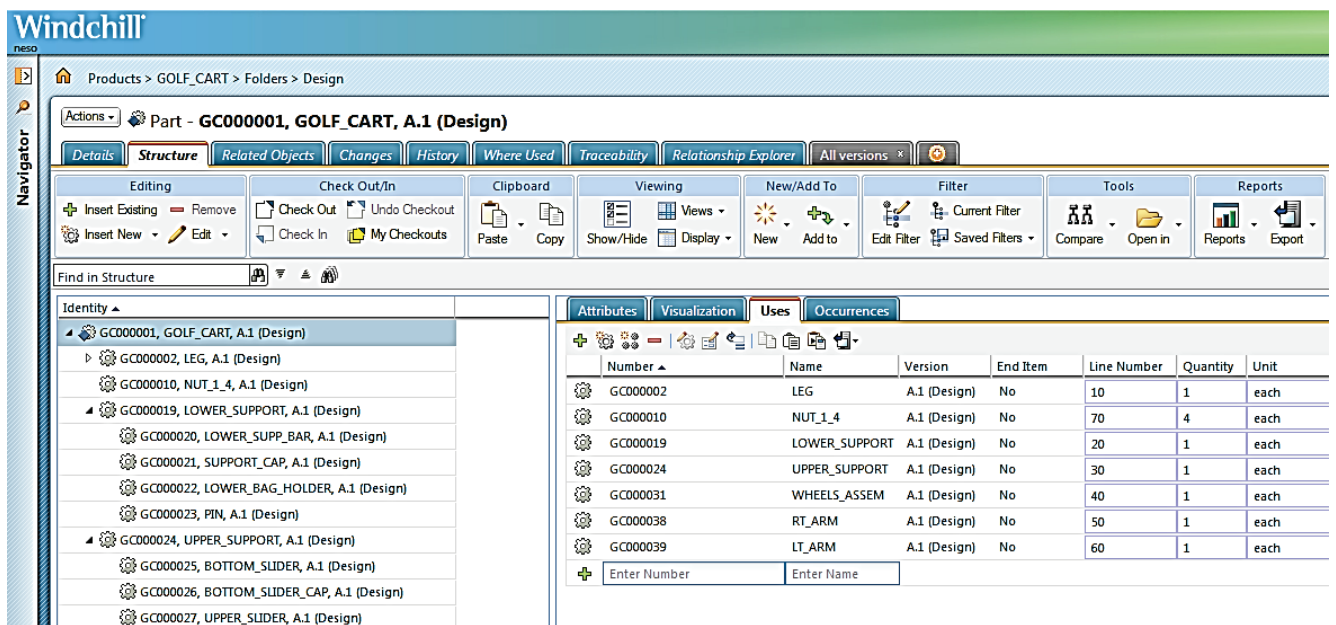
Windchill
neso

Navigator

Products > GOLF_CART > Folders > Design

Actions ▾ Part - GC000001, GOLF_CART, A.1 (Design)

Details | Structure | Related Objects | Changes | History | Where Used | Traceability | Relationship Explorer | All versions

Editing: Insert Existing, Remove, Insert New, Edit
Check Out/In: Check Out, Undo Checkout, Check In, My Checkouts
Clipboard: Paste, Copy
Viewing: Show/Hide, Views, Display
New/Add To: New, Add to
Filter: Edit Filter, Current Filter, Saved Filters
Tools: Compare, Open in
Reports: Reports, Export

Find in Structure

Identity ▲
GC000001, GOLF_CART, A.1 (Design)
GC000002, LEG, A.1 (Design)
GC000010, NUT_1_4, A.1 (Design)
GC000019, LOWER_SUPPORT, A.1 (Design)
GC000020, LOWER_SUPP_BAR, A.1 (Design)
GC000021, SUPPORT_CAP, A.1 (Design)
GC000022, LOWER_BAG_HOLDER, A.1 (Design)
GC000023, PIN, A.1 (Design)
GC000024, UPPER_SUPPORT, A.1 (Design)
GC000025, BOTTOM_SLIDER, A.1 (Design)
GC000026, BOTTOM_SLIDER_CAP, A.1 (Design)
GC000027, UPPER_SLIDER, A.1 (Design)

Attributes | Visualization | Uses | Occurrences

| Number ▲ | Name | Version | End Item | Line Number | Quantity | Unit |
|---|---|---|---|---|---|---|
| GC000002 | LEG | A.1 (Design) | No | 10 | 1 | each |
| GC000010 | NUT_1_4 | A.1 (Design) | No | 70 | 4 | each |
| GC000019 | LOWER_SUPPORT | A.1 (Design) | No | 20 | 1 | each |
| GC000024 | UPPER_SUPPORT | A.1 (Design) | No | 30 | 1 | each |
| GC000031 | WHEELS_ASSEM | A.1 (Design) | No | 40 | 1 | each |
| GC000038 | RT_ARM | A.1 (Design) | No | 50 | 1 | each |
| GC000039 | LT_ARM | A.1 (Design) | No | 60 | 1 | each |
| Enter Number | Enter Name | | | | | |